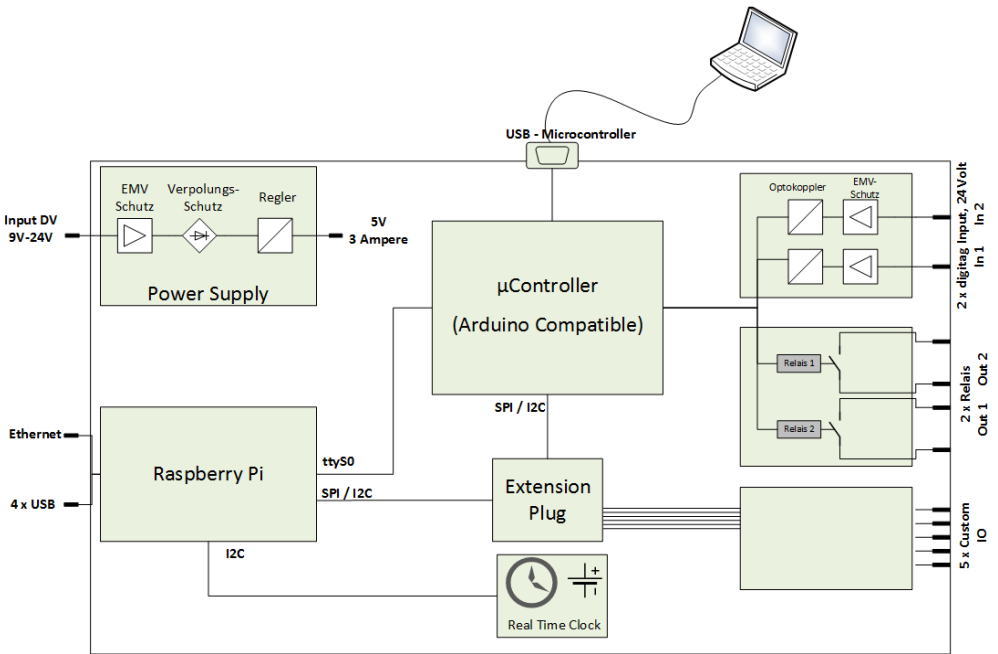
USB - Microcontroller

Input DV
9V-24V

EMV Schutz

Verpolungs-Schutz

Regler

5V
3 Ampere

Power Supply

µController
(Arduino Compatible)

Optokoppler

EMV-Schutz

2 x digitag Input, 24Volt
In 2
In 1

Relais 1

Relais 2

2 x Relais
Out 2
Out 1

Ethernet

4 x USB

Raspberry Pi

ttyS0

SPI / I2C

SPI / I2C

Extension Plug

I2C

Real Time Clock

5 x Custom IO